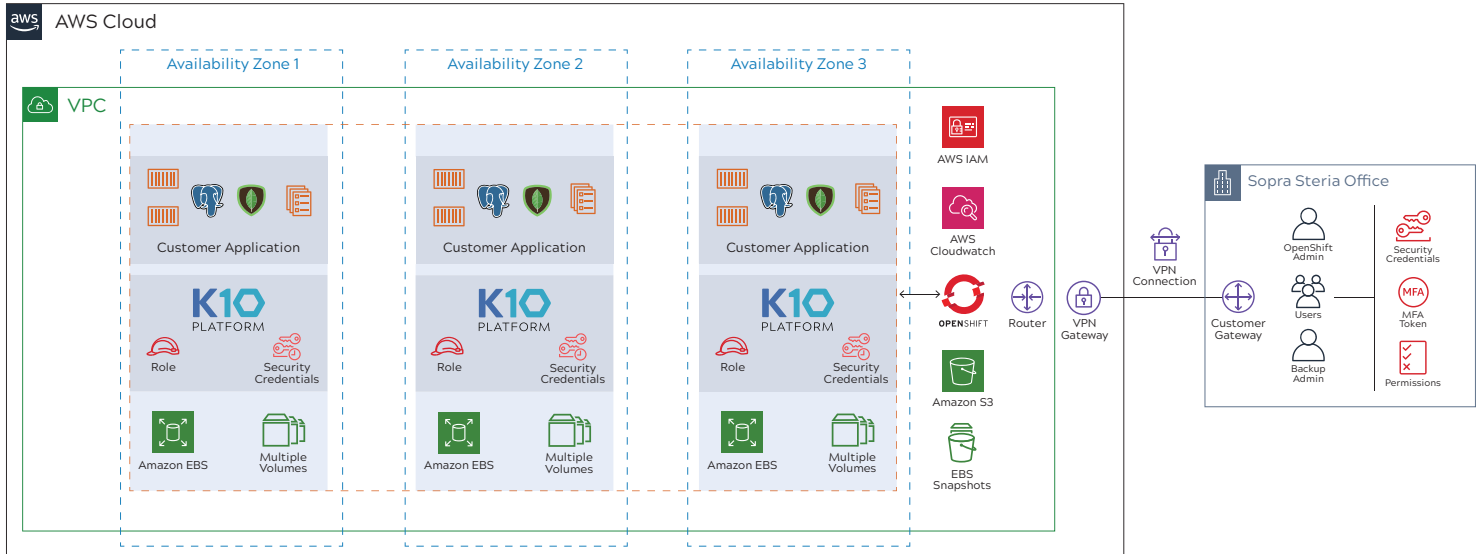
aws AWS Cloud

Availability Zone 1

Availability Zone 2

Availability Zone 3

VPC

Customer Application

K10 PLATFORM

Role

Security Credentials

Amazon EBS

Multiple Volumes

Customer Application

K10 PLATFORM

Role

Security Credentials

Amazon EBS

Multiple Volumes

Customer Application

K10 PLATFORM

Role

Security Credentials

Amazon EBS

Multiple Volumes

AWS IAM

AWS Cloudwatch

OPENSHIFT

Router

Amazon S3

EBS Snapshots

VPN Gateway

VPN Connection

Sopra Steria Office

Customer Gateway

OpenShift Admin

Users

Backup Admin

Security Credentials

MFA

MFA Token

Permissions